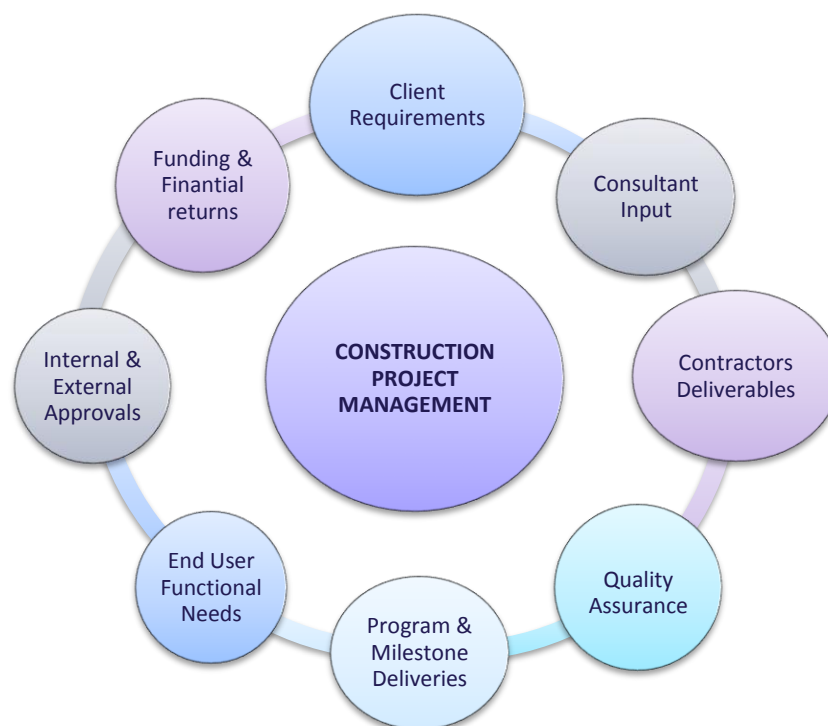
CONSTRUCTION PROJECT MANAGEMENT

Client Requirements

Consultant Input

Contractors Deliverables

Quality Assurance

Program & Milestone Deliveries

End User Functional Needs

Internal & External Approvals

Funding & Finantial returns